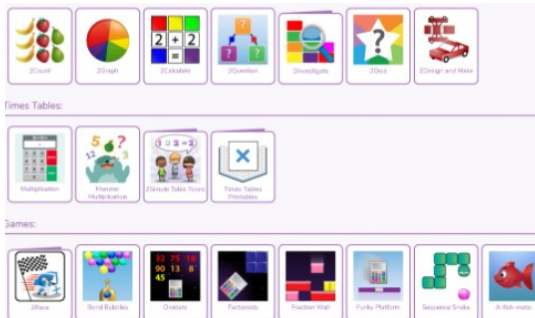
2Count
2Graph
2Calculate
2Question
2Investigate
2Quiz
2Design and Make

Times Tables:

Multiplication
Monster Multiplication
2Simple Tables Tours
Times Tables Printables

Games:

2Race
Bond Bubbles
Dividers
Factorsoids
Fraction Wall
Funky Platform
Sequence Snake
A-fish-matic